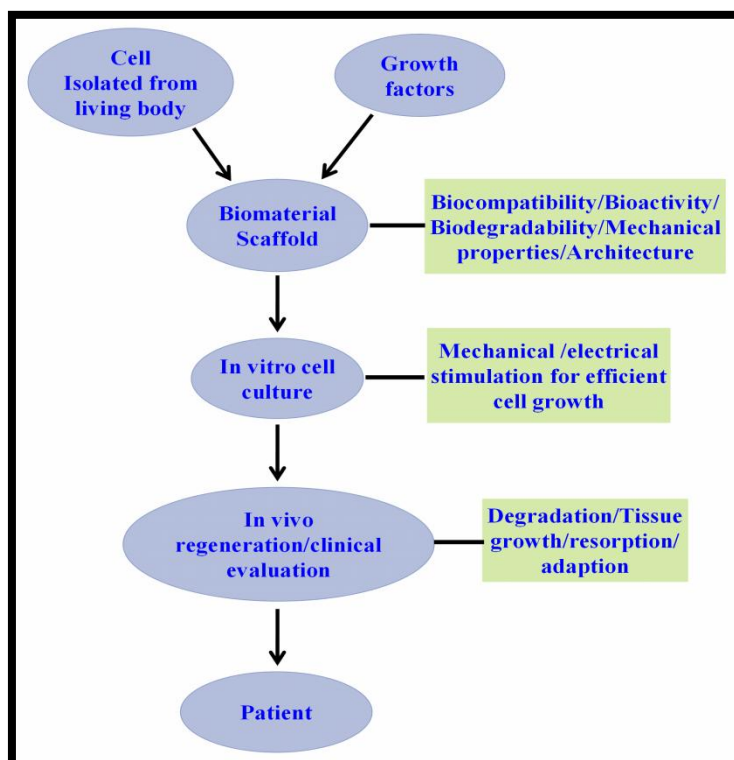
Cell Isolated from living body

Growth factors

Biomaterial Scaffold

Biocompatibility/Bioactivity/ Biodegradability/Mechanical properties/Architecture

In vitro cell culture

Mechanical /electrical stimulation for efficient cell growth

In vivo regeneration/clinical evaluation

Degradation/Tissue growth/resorption/ adaption

Patient